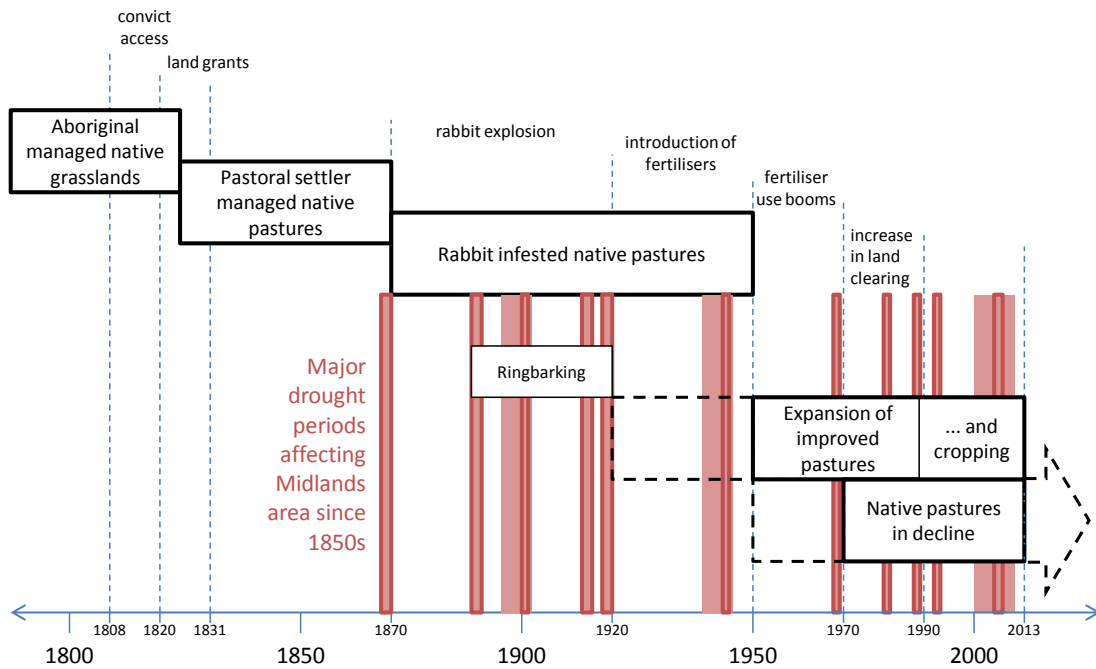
convict access

land grants

Aboriginal managed native grasslands

Pastoral settler managed native pastures

rabbit explosion

introduction of fertilisers

fertiliser use booms

Rabbit infested native pastures

increase in land clearing

Major drought periods affecting Midlands area since 1850s

Ringbarking

Expansion of improved pastures

... and cropping

Native pastures in decline

1808 1820 1831 1870 1920 1970 1990 2013

1800 1850 1900 1950 2000